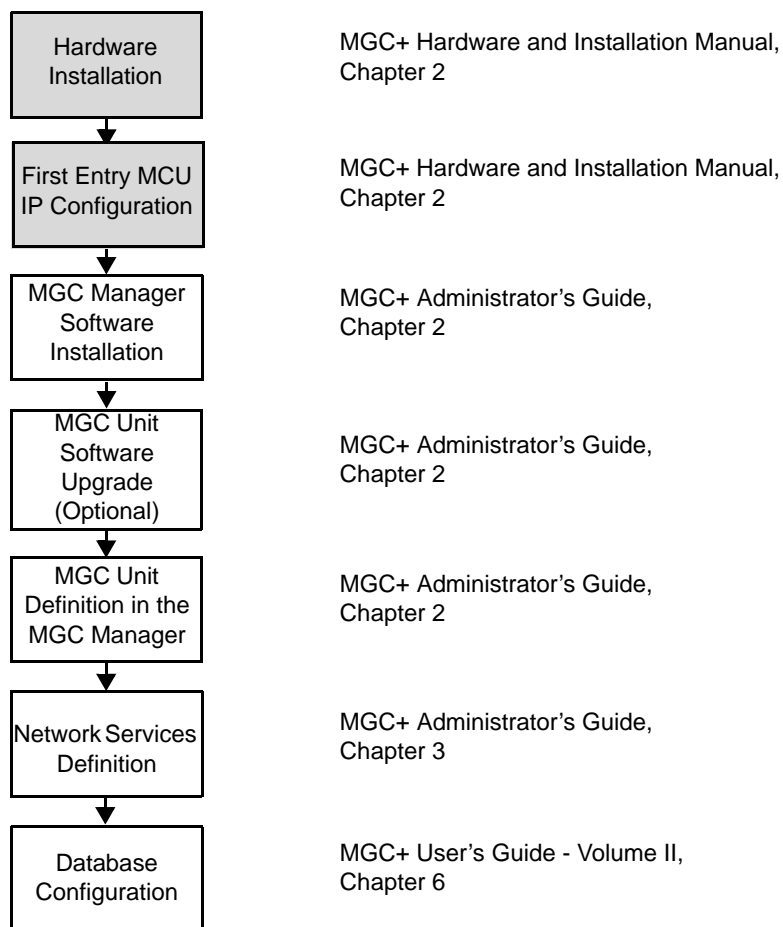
Hardware Installation

MGC+ Hardware and Installation Manual, Chapter 2

First Entry MCU IP Configuration

MGC+ Hardware and Installation Manual, Chapter 2

MGC Manager Software Installation

MGC+ Administrator's Guide, Chapter 2

MGC Unit Software Upgrade (Optional)

MGC+ Administrator's Guide, Chapter 2

MGC Unit Definition in the MGC Manager

MGC+ Administrator's Guide, Chapter 2

Network Services Definition

MGC+ Administrator's Guide, Chapter 3

Database Configuration

MGC+ User's Guide - Volume II, Chapter 6